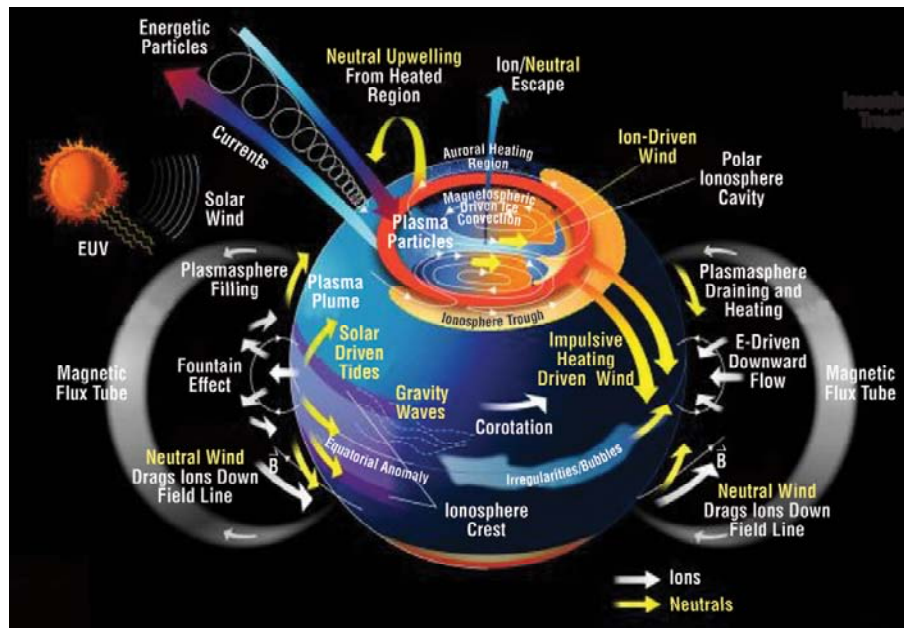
Energetic Particles

Neutral Upwelling From Heated Region

Ion/Neutral Escape

Ionosph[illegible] Troug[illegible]

Currents

Auroral Heating Region

Ion-Driven Wind

Polar Ionosphere Cavity

Magnetospheric Driven Ice Convection

Solar Wind

EUV

Plasma Particles

Plasmasphere Filling

Plasma Plume

Plasmasphere Draining and Heating

Ionosphere Trough

Solar Driven Tides

Impulsive Heating Driven Wind

E-Driven Downward Flow

Magnetic Flux Tube

Fountain Effect

Gravity Waves

Magnetic Flux Tube

Corotation

Equatorial Anomaly

Irregularities/Bubbles

Neutral Wind Drags Ions Down Field Line

$\vec{B}$

$\vec{B}$

Ionosphere Crest

Neutral Wind Drags Ions Down Field Line

Ions

Neutrals